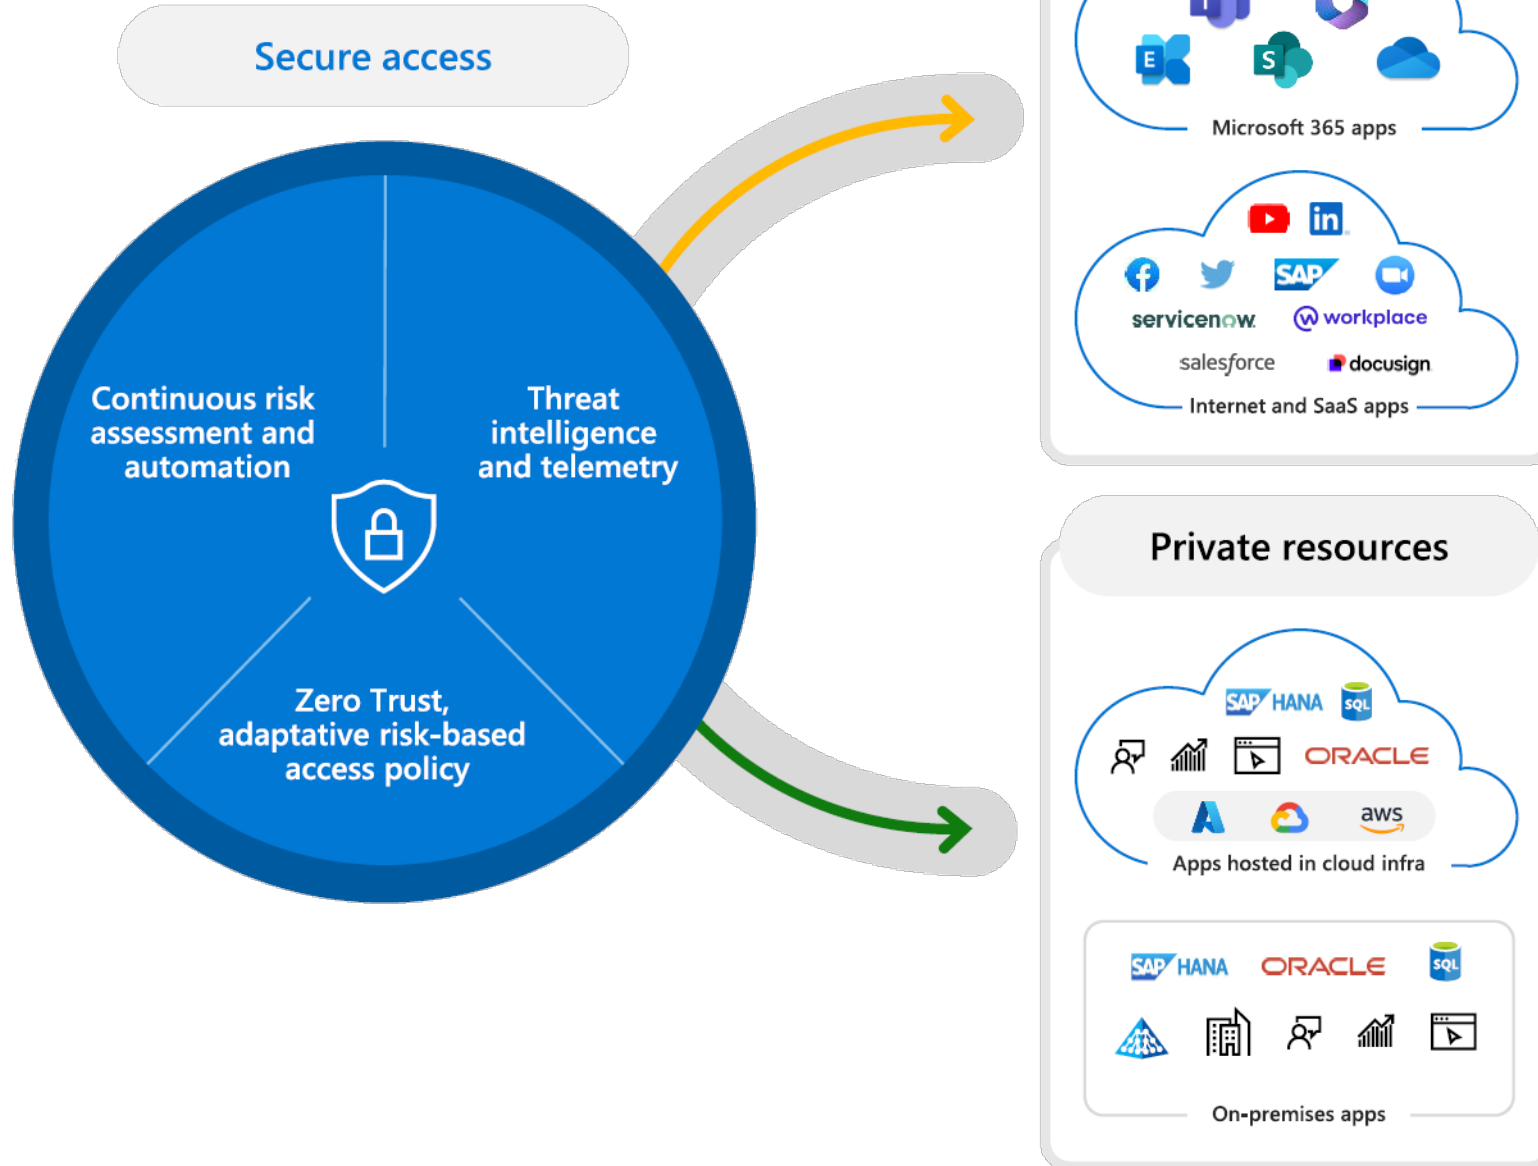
Secure access

Continuous risk assessment and automation

Threat intelligence and telemetry

Zero Trust, adaptative risk-based access policy

E S

Microsoft 365 apps

in

SAP

servicenow

workplace

salesforce

docusign

Internet and SaaS apps

Private resources

SAP HANA SQL

ORACLE

aws

Apps hosted in cloud infra

SAP HANA

ORACLE

SQL

On-premises apps